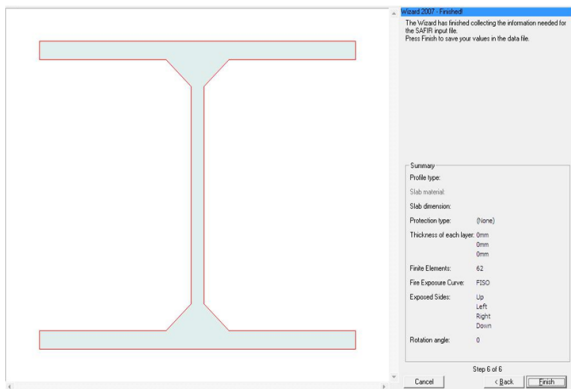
Wizard 2007 - Finished!

The Wizard has finished collecting the information needed for the SAFIR input file.
Press Finish to save your values in the data file.

Summary

Profile type:

Slab material:

Slab dimension:

Protection type: (None)

Thickness of each layer: 0mm
0mm
0mm

Finite Elements: 62

Fire Exposure Curve: FISO

Exposed Sides: Up
Left
Right
Down

Rotation angle: 0

Step 6 of 6

Cancel

< Back

Finish